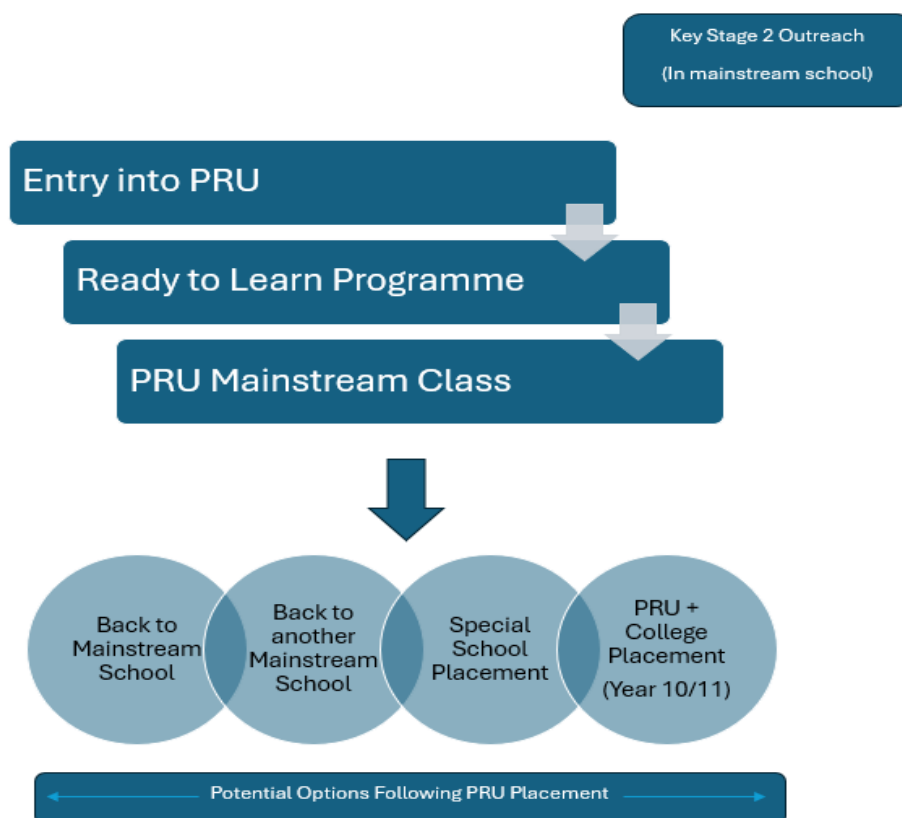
Key Stage 2 Outreach
(In mainstream school)

Entry into PRU

Ready to Learn Programme

PRU Mainstream Class

Back to Mainstream School

Back to another Mainstream School

Special School Placement

PRU + College Placement (Year 10/11)

Potential Options Following PRU Placement